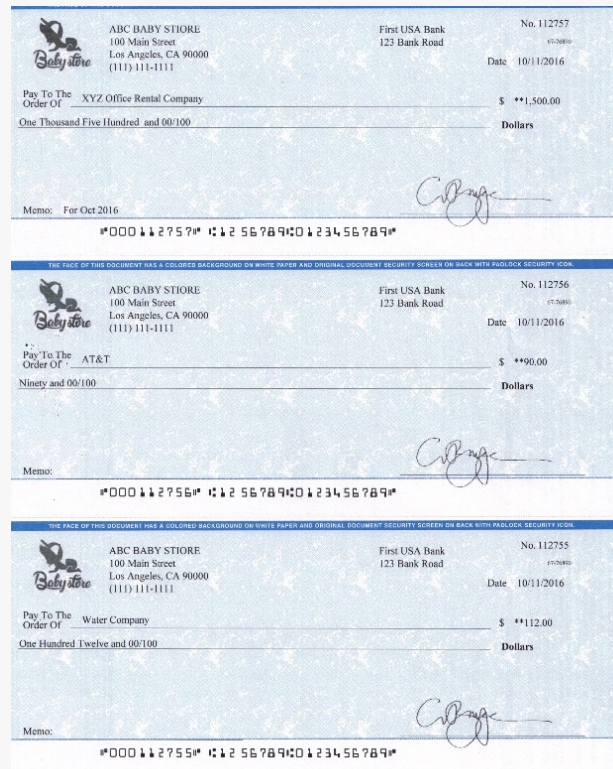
Baby store

ABC BABY STIORE
100 Main Street
Los Angeles, CA 90000
(111) 111-1111

First USA Bank
123 Bank Road

No. 112757
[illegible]

Date 10/11/2016

Pay To The Order Of XYZ Office Rental Company $ **1,500.00

One Thousand Five Hundred and 00/100 Dollars

Memo: For Oct 2016

⑈000112757⑈ ⑆125678901⑆0123456789⑈

THE FACE OF THIS DOCUMENT HAS A COLORED BACKGROUND ON WHITE PAPER AND ORIGINAL DOCUMENT SECURITY SCREEN ON BACK WITH PADLOCK SECURITY ICON.

Baby store

ABC BABY STIORE
100 Main Street
Los Angeles, CA 90000
(111) 111-1111

First USA Bank
123 Bank Road

No. 112756
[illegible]

Date 10/11/2016

Pay To The Order Of AT&T $ **90.00

Ninety and 00/100 Dollars

Memo:

⑈000112756⑈ ⑆125678901⑆0123456789⑈

THE FACE OF THIS DOCUMENT HAS A COLORED BACKGROUND ON WHITE PAPER AND ORIGINAL DOCUMENT SECURITY SCREEN ON BACK WITH PADLOCK SECURITY ICON.

Baby store

ABC BABY STIORE
100 Main Street
Los Angeles, CA 90000
(111) 111-1111

First USA Bank
123 Bank Road

No. 112755
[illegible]

Date 10/11/2016

Pay To The Order Of Water Company $ **112.00

One Hundred Twelve and 00/100 Dollars

Memo:

⑈000112755⑈ ⑆125678901⑆0123456789⑈